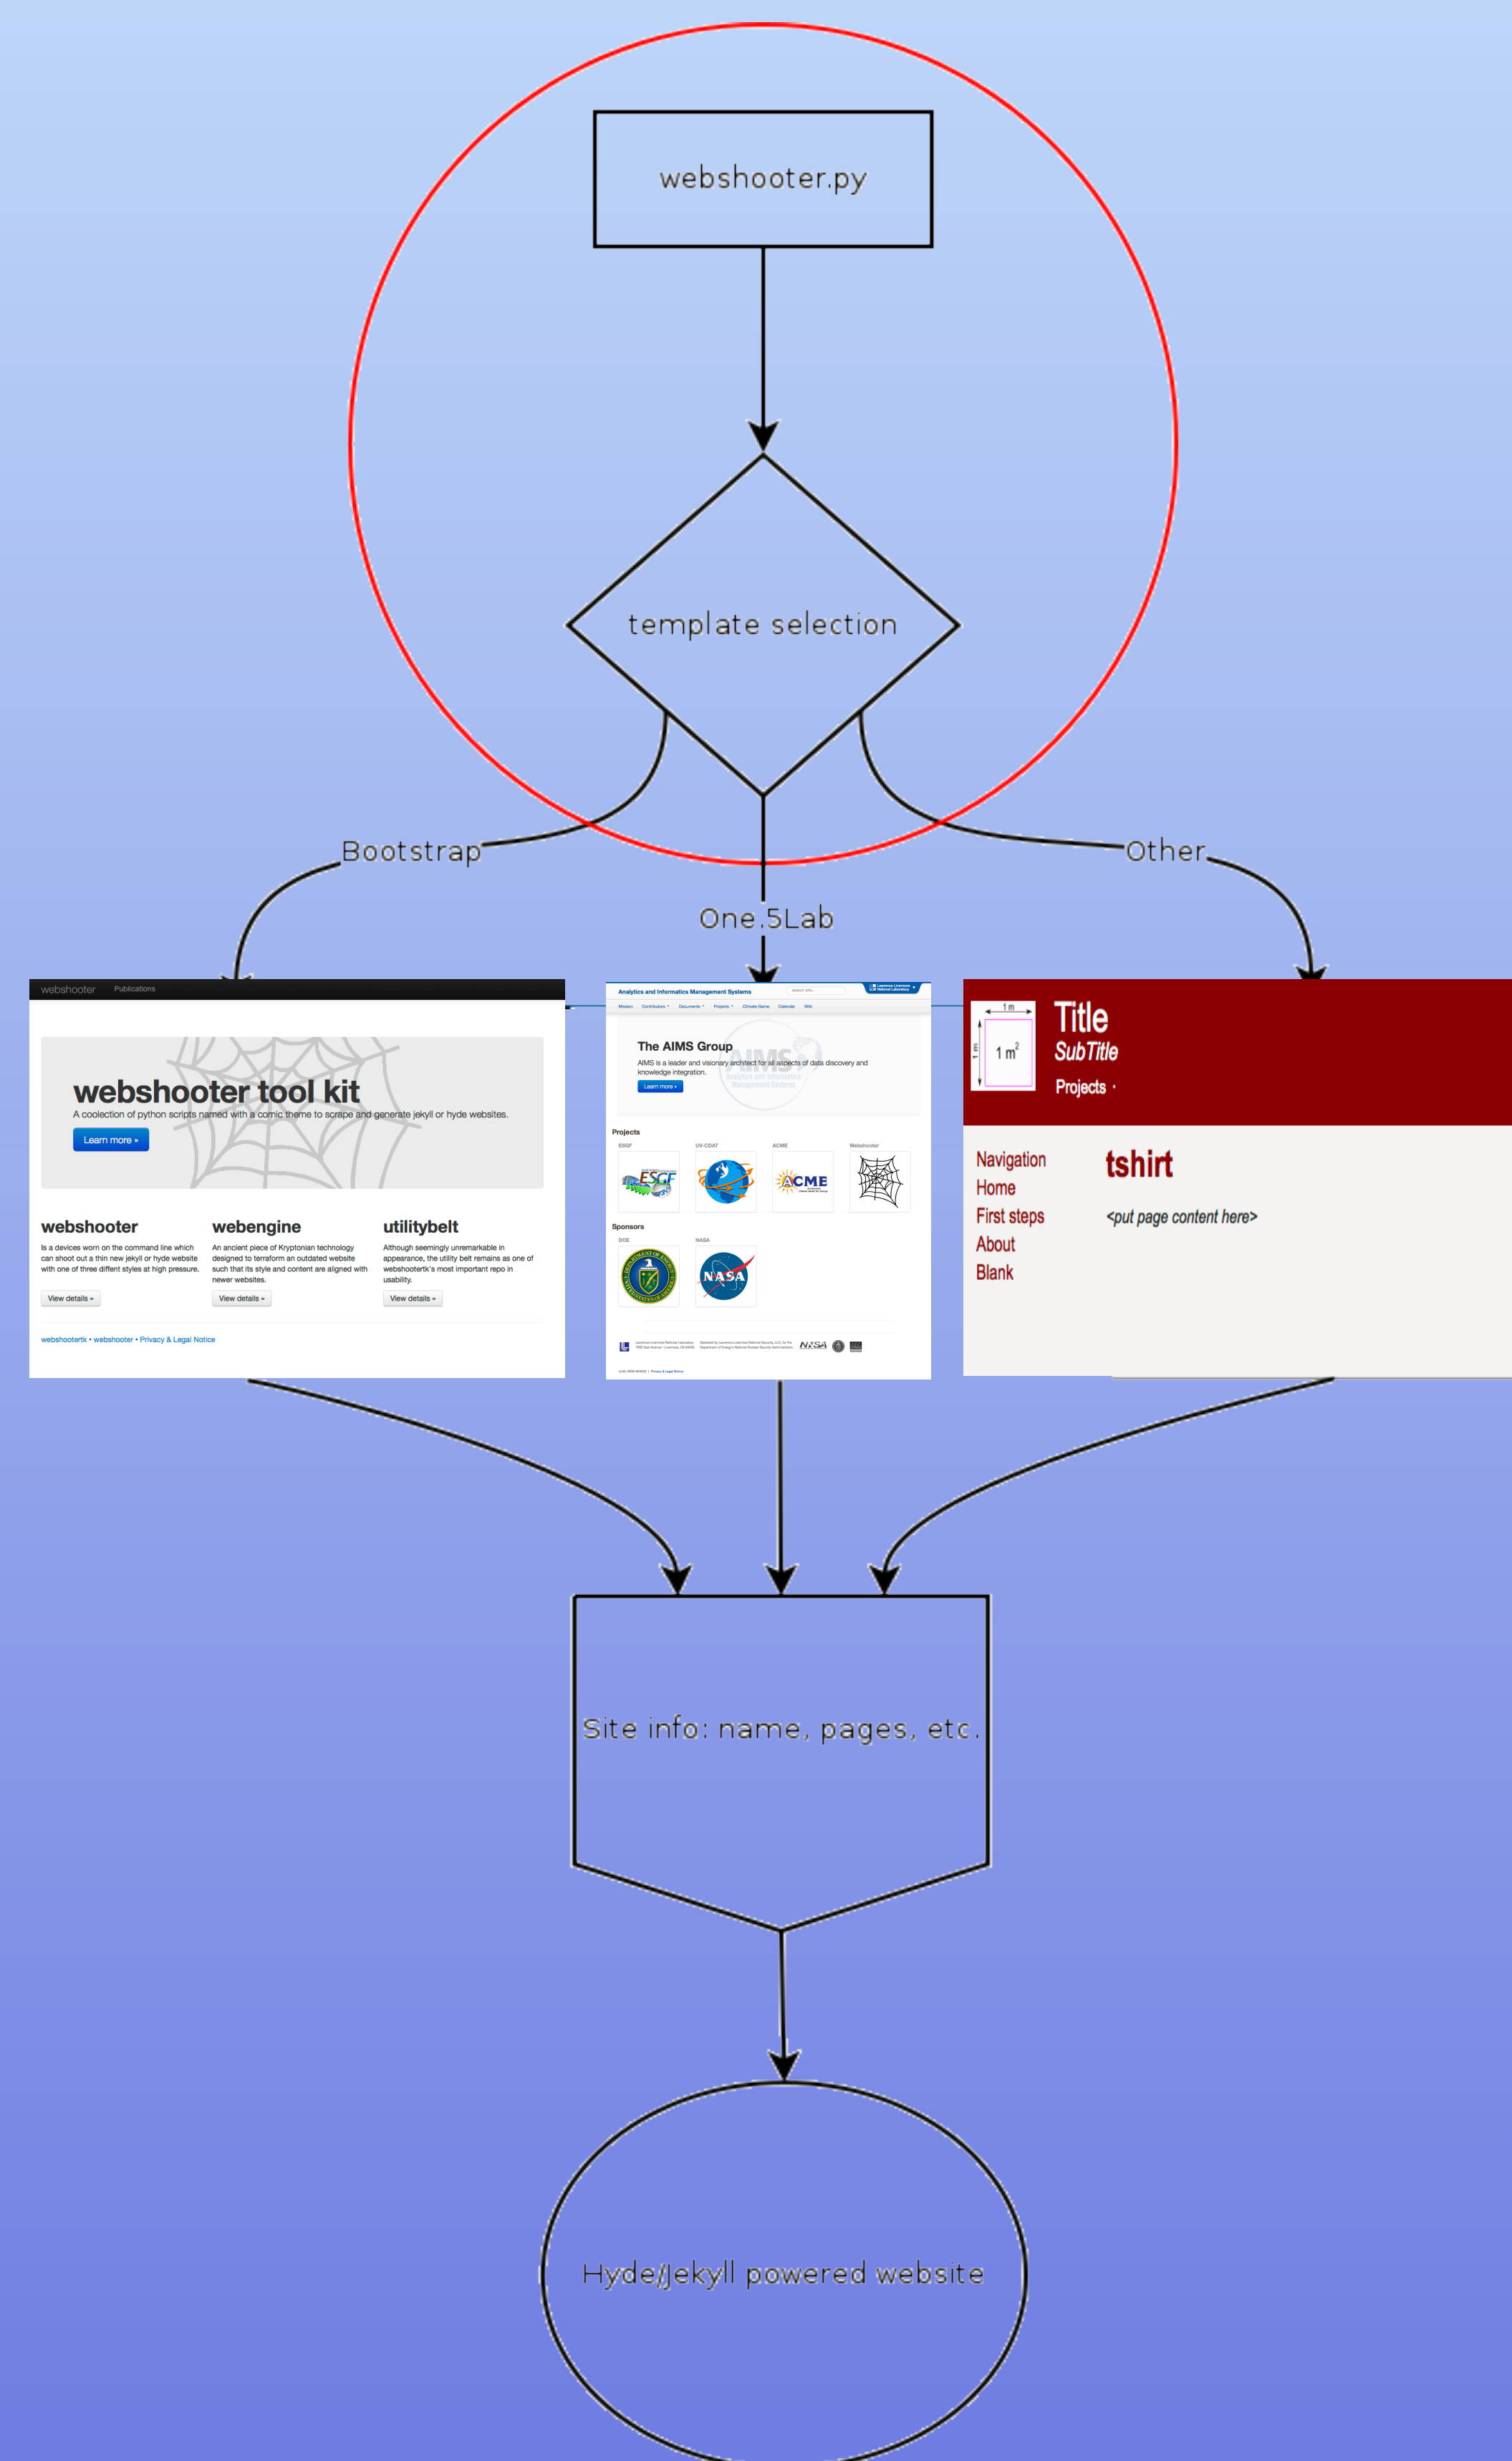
webshooter.py

template selection

Bootstrap

One.5Lab

Other

webshooter Publications

webshooter tool kit

A coolection of python scripts named with a comic theme to scrape and generate jekyll or hyde websites.

Learn more »

webshooter

Is a devices worn on the command line which can shoot out a thin new jekyll or hyde website with one of three diffent styles at high pressure.

View details »

webengine

An ancient piece of Kryptonian technology designed to terraform an outdated website such that its style and content are aligned with newer websites.

View details »

utilitybelt

Although seemingly unremarkable in appearance, the utility belt remains as one of webshootertk's most important repo in usability.

View details »

webshootertk • webshooter • Privacy & Legal Notice

Analytics and Informatics Management Systems

Mission Contributors Documents Projects Climate Game Calendar Wiki

The AIMS Group

AIMS is a leader and visionary architect for all aspects of data discovery and knowledge integration.

Learn more »

Projects

ESGF UV-CDAT ACME Webshooter

ESGF ACME

Sponsors

DOE NASA

NASA

NNSA

1 m

1 m

1 m$^2$

Title

SubTitle

Projects ·

Navigation

Home

First steps

About

Blank

tshirt

<put page content here>

Site info: name, pages, etc.

Hyde/Jekyll powered website